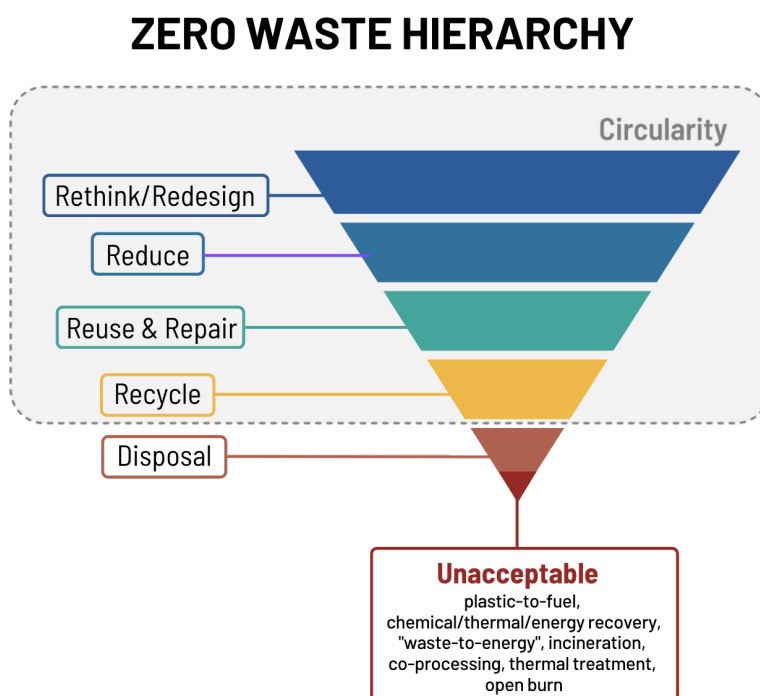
ZERO WASTE HIERARCHY

Circularity

Rethink/Redesign

Reduce

Reuse & Repair

Recycle

Disposal

Unacceptable
plastic-to-fuel, chemical/thermal/energy recovery, "waste-to-energy", incineration, co-processing, thermal treatment, open burn